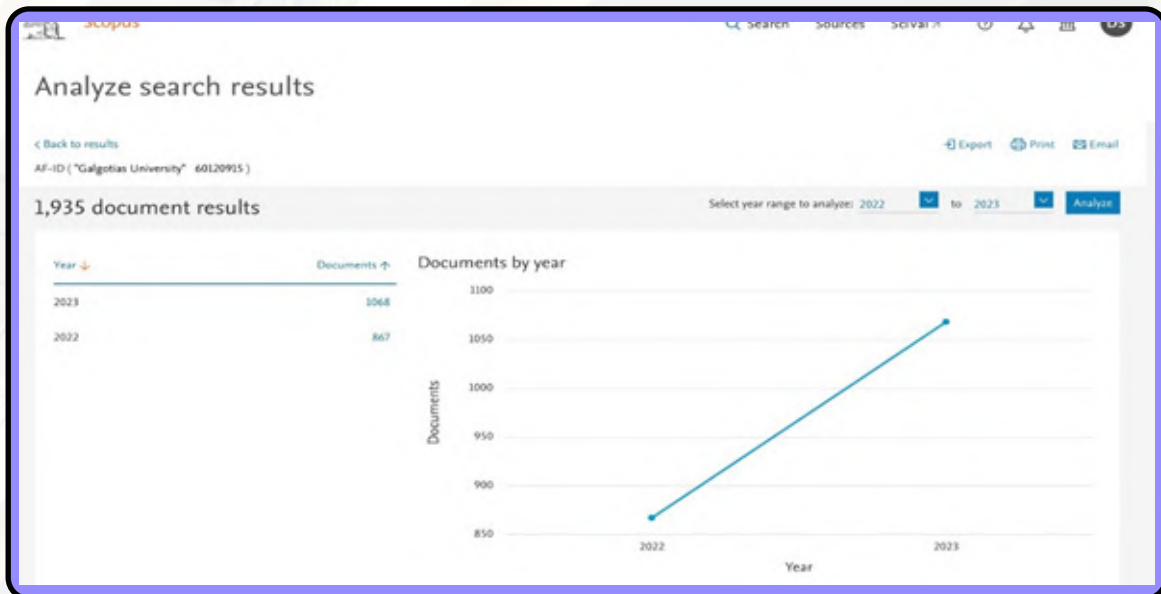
Scopus

Search Sources SciVal ↗

DS

Analyze search results

< Back to results

AF-ID ( "Galgotias University" 60120915 )

Export Print Email

1,935 document results

Select year range to analyze: 2022 to 2023 Analyze

| Year ↓ | Documents ↑ |
|---|---|
| 2023 | 1068 |
| 2022 | 867 |

Documents by year

1100
1050
1000
950
900
850

Documents

2022
2023

Year